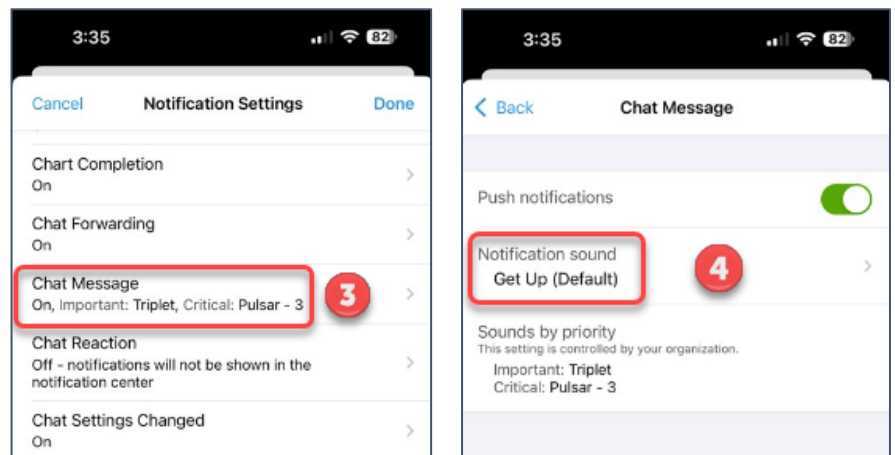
3:35 82

Cancel Notification Settings Done

Chart Completion
On

Chat Forwarding
On

Chat Message
On, Important: Triplet, Critical: Pulsar - 3

3

Chat Reaction
Off - notifications will not be shown in the notification center

Chat Settings Changed
On

3:35 82

Back Chat Message

Push notifications

Notification sound
Get Up (Default)

4

Sounds by priority
This setting is controlled by your organization.
Important: Triplet
Critical: Pulsar - 3